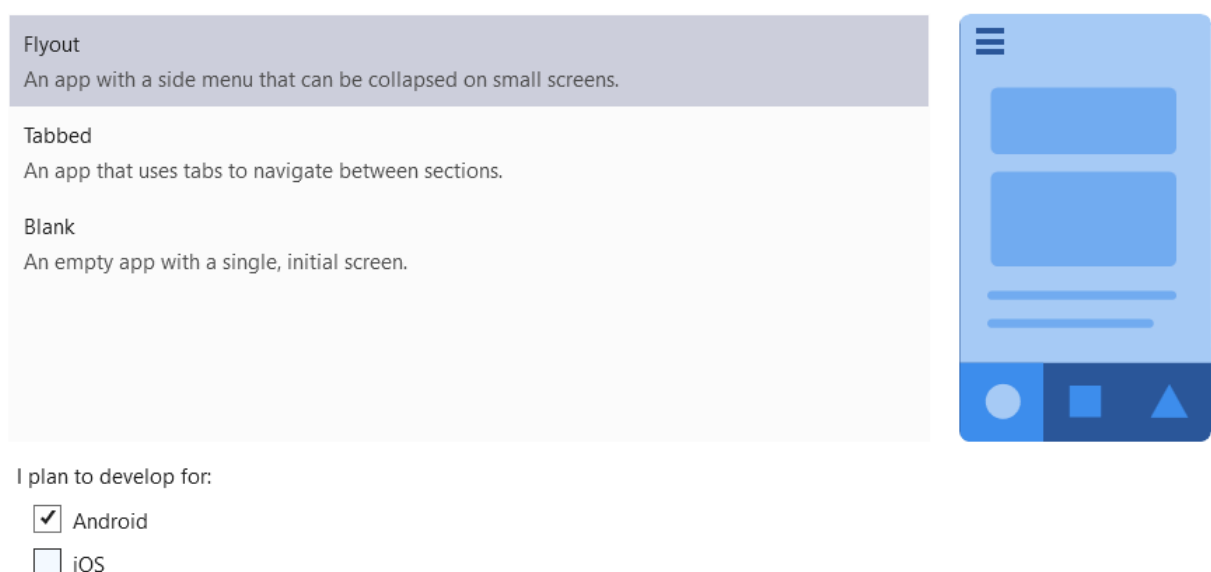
Flyout
An app with a side menu that can be collapsed on small screens.

Tabbed
An app that uses tabs to navigate between sections.

Blank
An empty app with a single, initial screen.

I plan to develop for:

Android

iOS